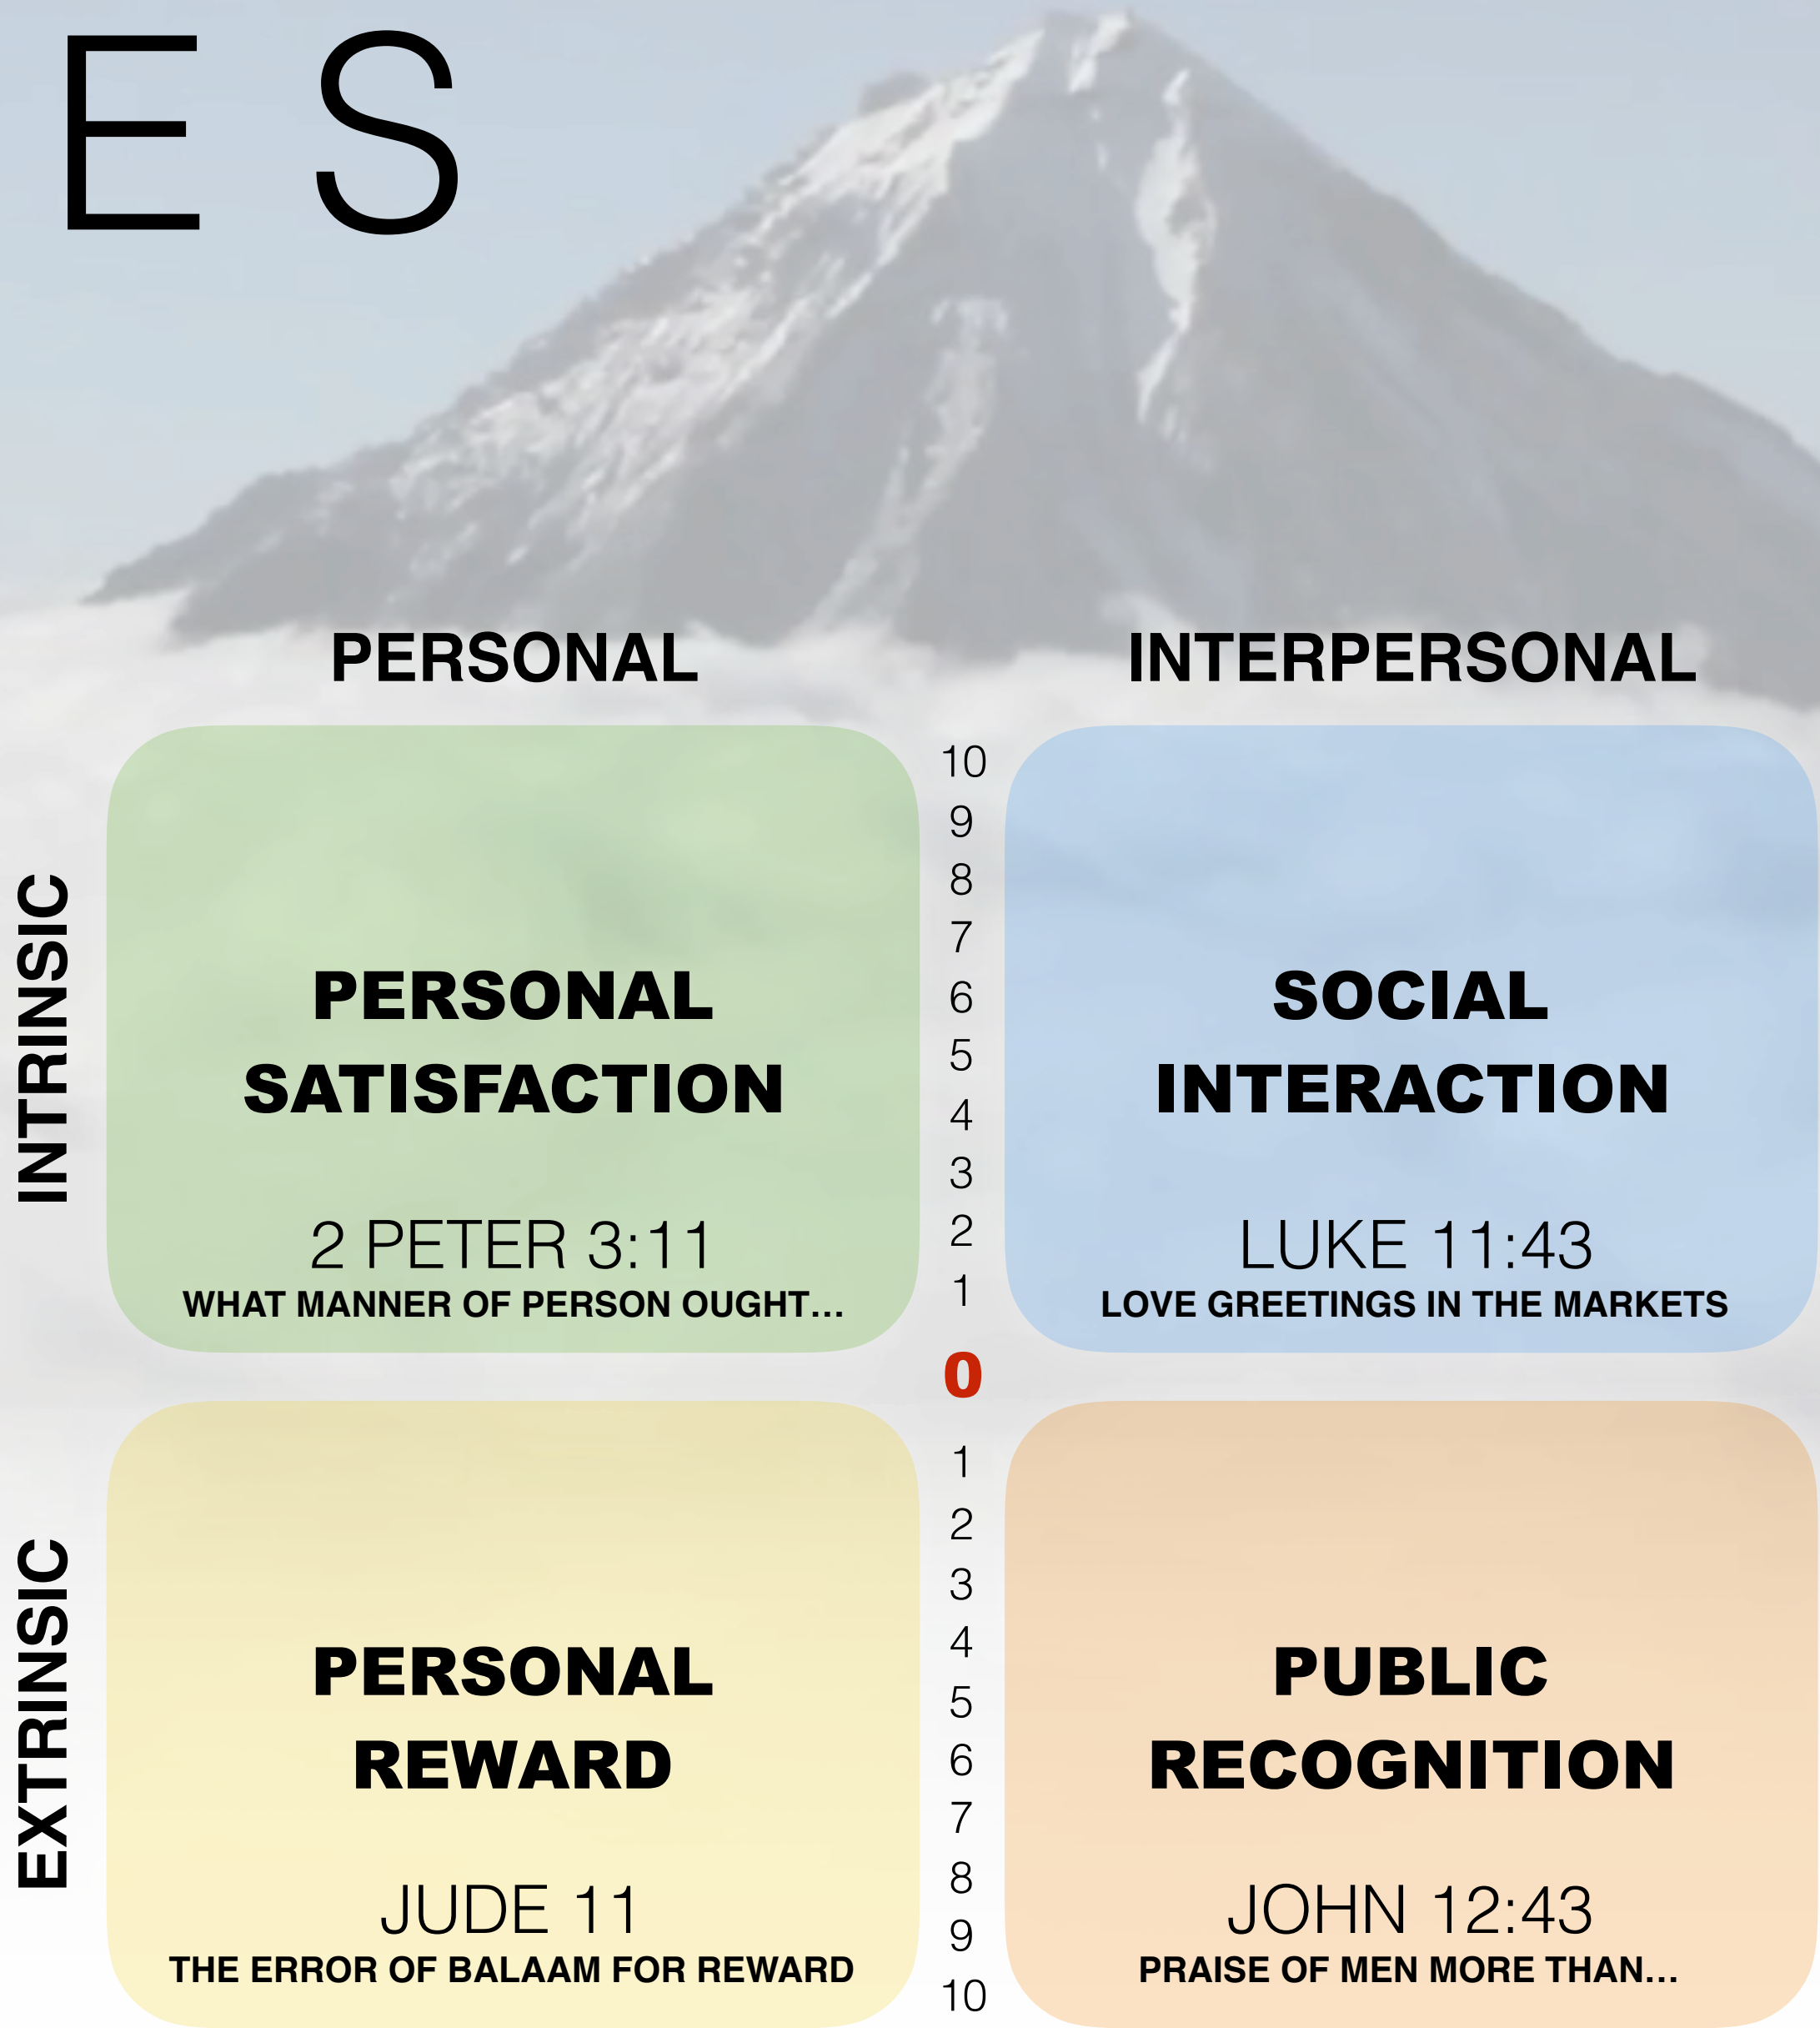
E S

PERSONAL

INTERPERSONAL

INTRINSIC

PERSONAL SATISFACTION

2 PETER 3:11
WHAT MANNER OF PERSON OUGHT…

10
9
8
7
6
5
4
3
2
1
0
1
2
3
4
5
6
7
8
9
10

SOCIAL INTERACTION

LUKE 11:43
LOVE GREETINGS IN THE MARKETS

EXTRINSIC

PERSONAL REWARD

JUDE 11
THE ERROR OF BALAAM FOR REWARD

PUBLIC RECOGNITION

JOHN 12:43
PRAISE OF MEN MORE THAN…